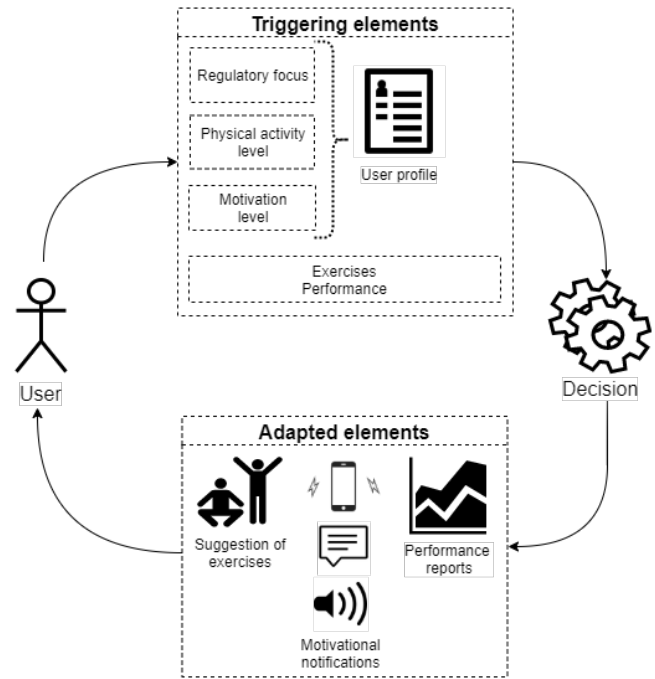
Triggering elements

Regulatory focus

Physical activity level

Motivation level

User profile

Exercises
Performance

User

Decision

Adapted elements

Suggestion of exercises

Performance reports

Motivational notifications